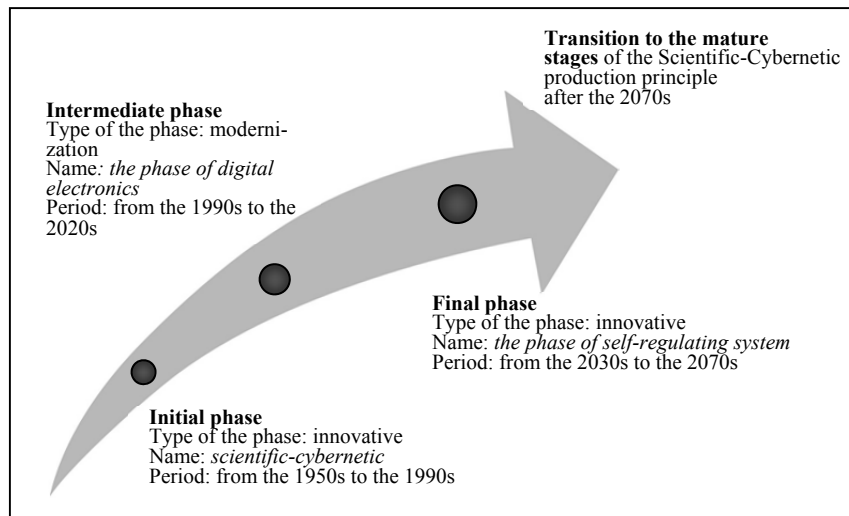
**Transition to the mature stages** of the Scientific-Cybernetic production principle after the 2070s

**Intermediate phase**
Type of the phase: modernization
Name*: the phase of digital electronics*
Period: from the 1990s to the 2020s

**Final phase**
Type of the phase: innovative
Name: *the phase of self-regulating system*
Period: from the 2030s to the 2070s

**Initial phase**
Type of the phase: innovative
Name: *scientific-cybernetic*
Period: from the 1950s to the 1990s